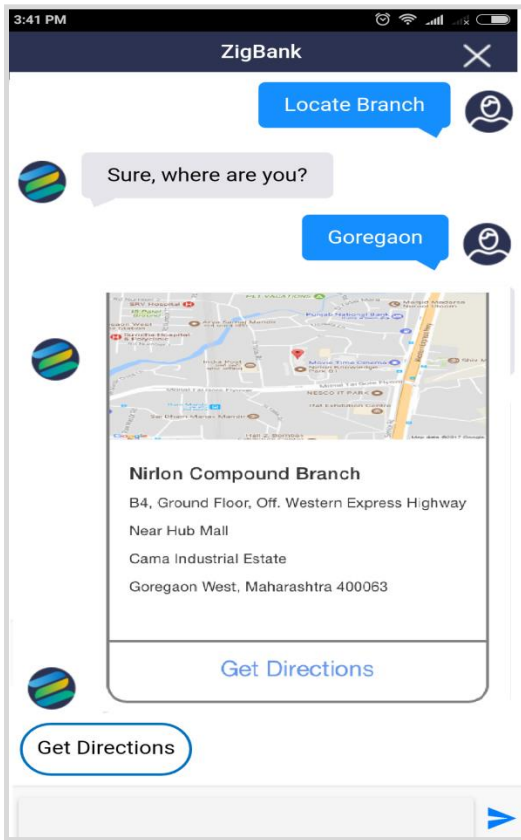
3:41 PM

ZigBank

Locate Branch

Sure, where are you?

Goregaon

Nirlon Compound Branch

B4, Ground Floor, Off. Western Express Highway

Near Hub Mall

Cama Industrial Estate

Goregaon West, Maharashtra 400063

Get Directions

Get Directions